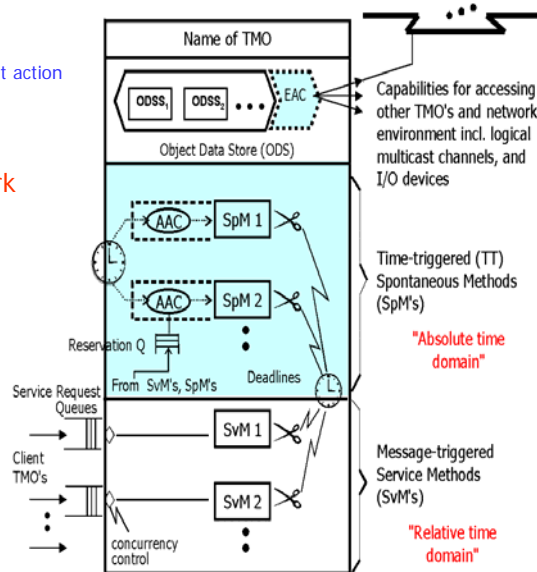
t action

rk

Name of TMO

$ODSS_1$ $ODSS_2$ • • • EAC

Object Data Store (ODS)

Capabilities for accessing other TMO's and network environment incl. logical multicast channels, and I/O devices

AAC SpM 1

AAC SpM 2

Reservation Q

From SvM's, SpM's

Deadlines

Time-triggered (TT) Spontaneous Methods (SpM's)

"Absolute time domain"

Service Request Queues

Client TMO's

SvM 1

SvM 2

concurrency control

Message-triggered Service Methods (SvM's)

"Relative time domain"